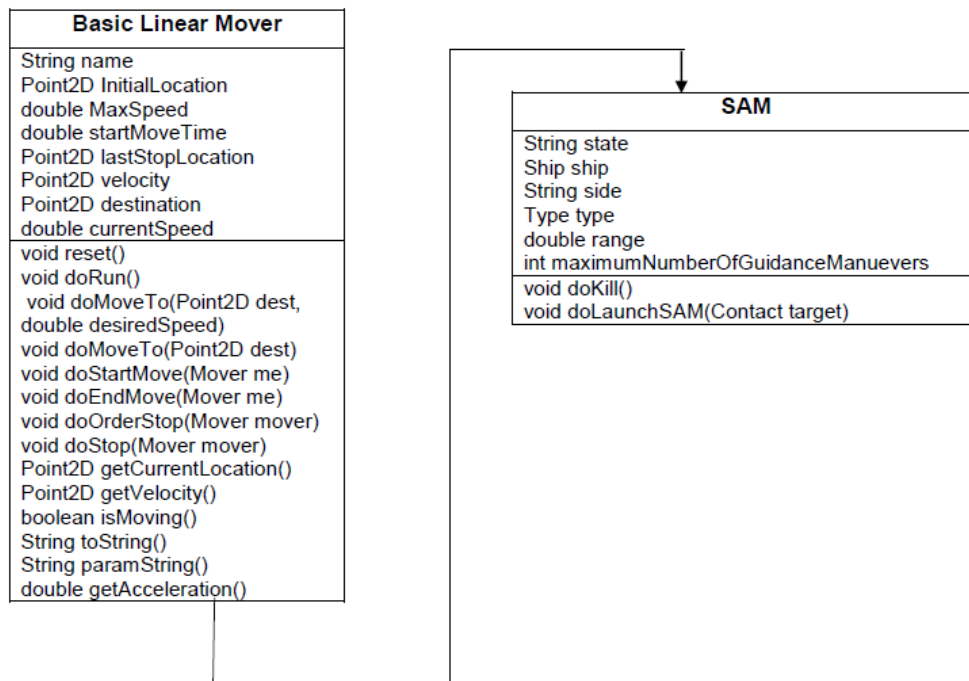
Basic Linear Mover

String name
Point2D InitialLocation
double MaxSpeed
double startMoveTime
Point2D lastStopLocation
Point2D velocity
Point2D destination
double currentSpeed

void reset()
void doRun()
void doMoveTo(Point2D dest, double desiredSpeed)
void doMoveTo(Point2D dest)
void doStartMove(Mover me)
void doEndMove(Mover me)
void doOrderStop(Mover mover)
void doStop(Mover mover)
Point2D getCurrentLocation()
Point2D getVelocity()
boolean isMoving()
String toString()
String paramString()
double getAcceleration()

SAM

String state
Ship ship
String side
Type type
double range
int maximumNumberOfGuidanceManuevers

void doKill()
void doLaunchSAM(Contact target)